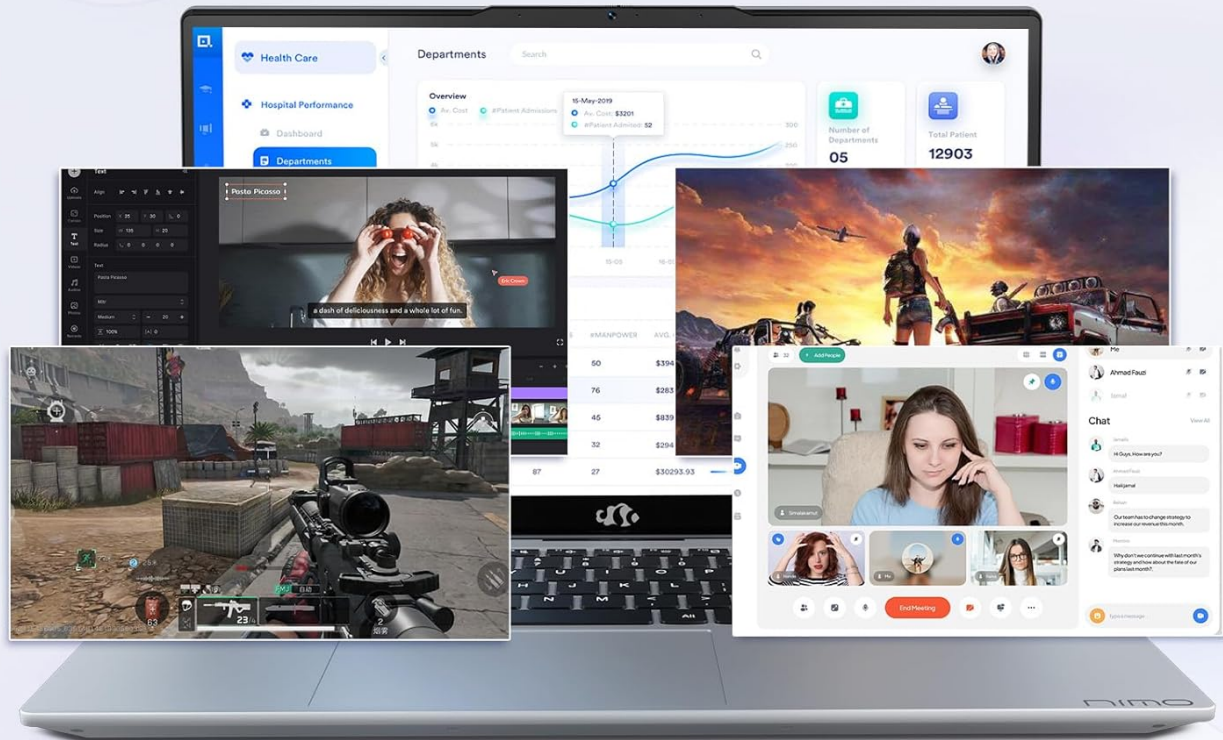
Health Care

Hospital Performance

Dashboard

Departments

Departments

Search

Overview

Av. Cost

#Patient Admissions

15-May-2019

Av. Cost: $3201

#Patient Admitted: 52

Number of Departments

05

Total Patient

12903

Text

Align

Position

Size

Radius

Text

Posto Picasso

Medium

100%

Posto Picasso

a dash of deliciousness and a whole lot of fun.

#MANPOWER

AVG.

50

$394

76

$283

45

$839

32

$294

87

27

$30293.93

23

2

Add People

Ahmad Fauzi

Chat

View All

Hi Guys, How are you?

Hallijamal

Our team has to change strategy to increase our revenue this month.

Why don't we continue with last month's strategy and how about the fate of our plans last month?

End Meeting

Type a message

nimo